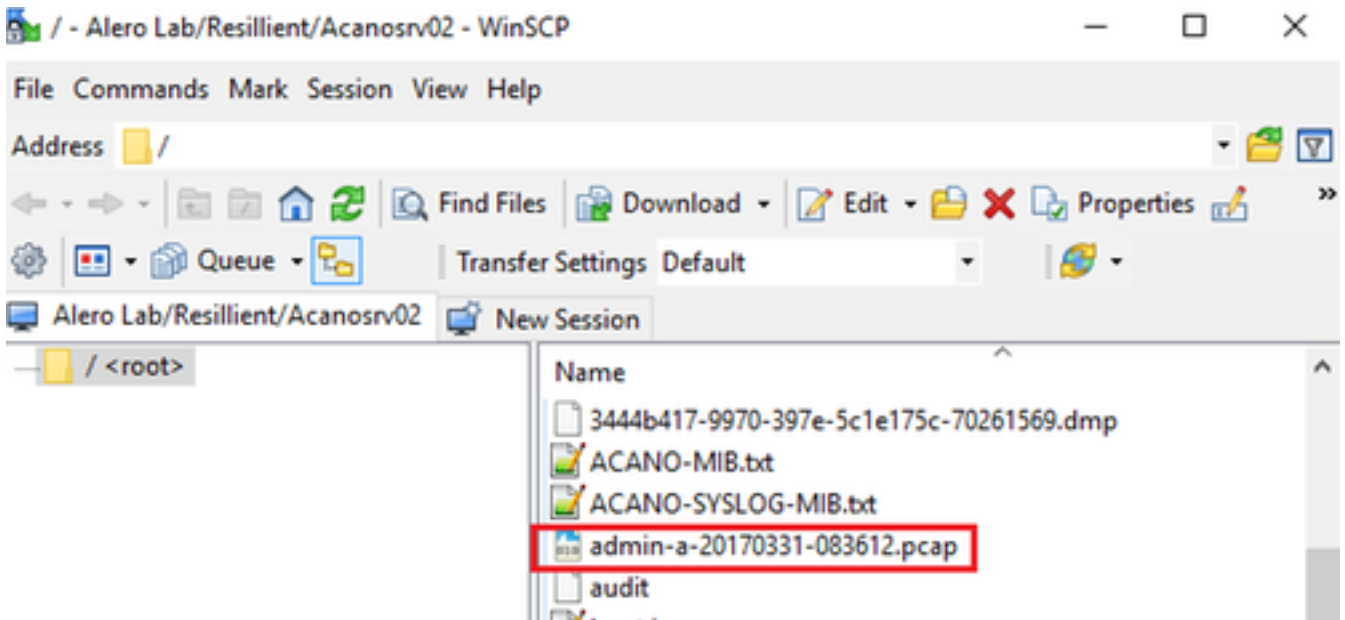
/ - Alero Lab/Resillient/Acanosrv02 - WinSCP

File Commands Mark Session View Help

Address /

Find Files Download Edit Properties

Queue Transfer Settings Default

Alero Lab/Resillient/Acanosrv02 New Session

/ <root>

Name

3444b417-9970-397e-5c1e175c-70261569.dmp
ACANO-MIB.txt
ACANO-SYSLOG-MIB.txt
admin-a-20170331-083612.pcap
audit